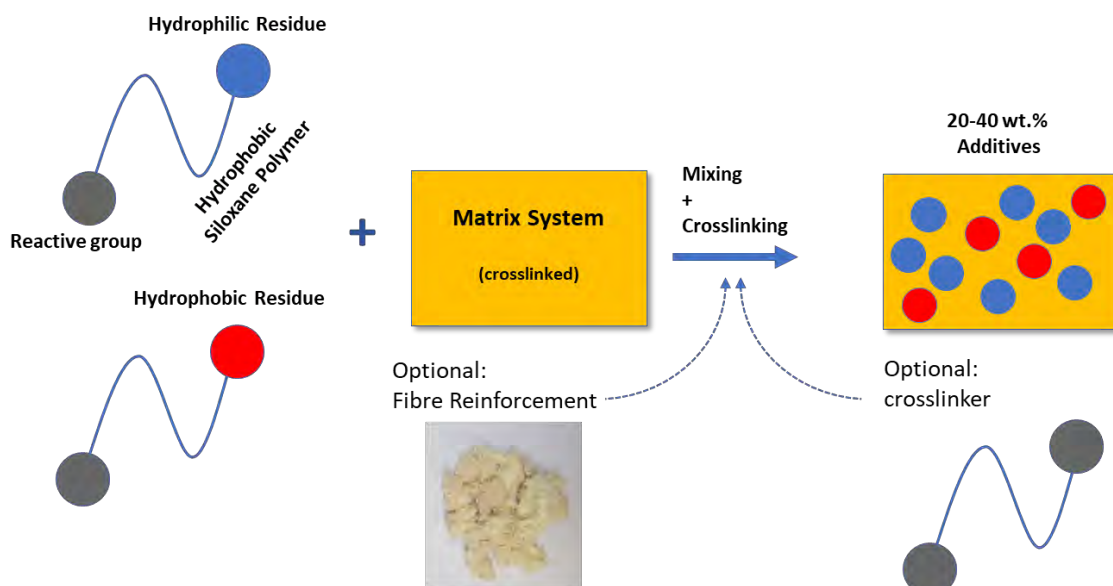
Hydrophilic Residue

Hydrophobic Siloxane Polymer

Reactive group

Hydrophobic Residue

+

Matrix System

(crosslinked)

Mixing
+
Crosslinking

20-40 wt.%
Additives

Optional:
Fibre Reinforcement

Optional:
crosslinker